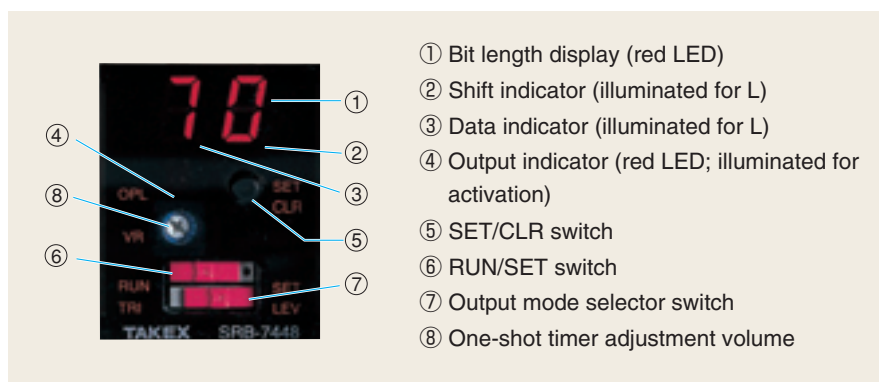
70

OPL

VR

SET

CLR

RUN

TRI

SET

LEV

TAKEX SRB-7448

①

②

③

④

⑤

⑥

⑦

⑧

① Bit length display (red LED)
② Shift indicator (illuminated for L)
③ Data indicator (illuminated for L)
④ Output indicator (red LED; illuminated for activation)
⑤ SET/CLR switch
⑥ RUN/SET switch
⑦ Output mode selector switch
⑧ One-shot timer adjustment volume